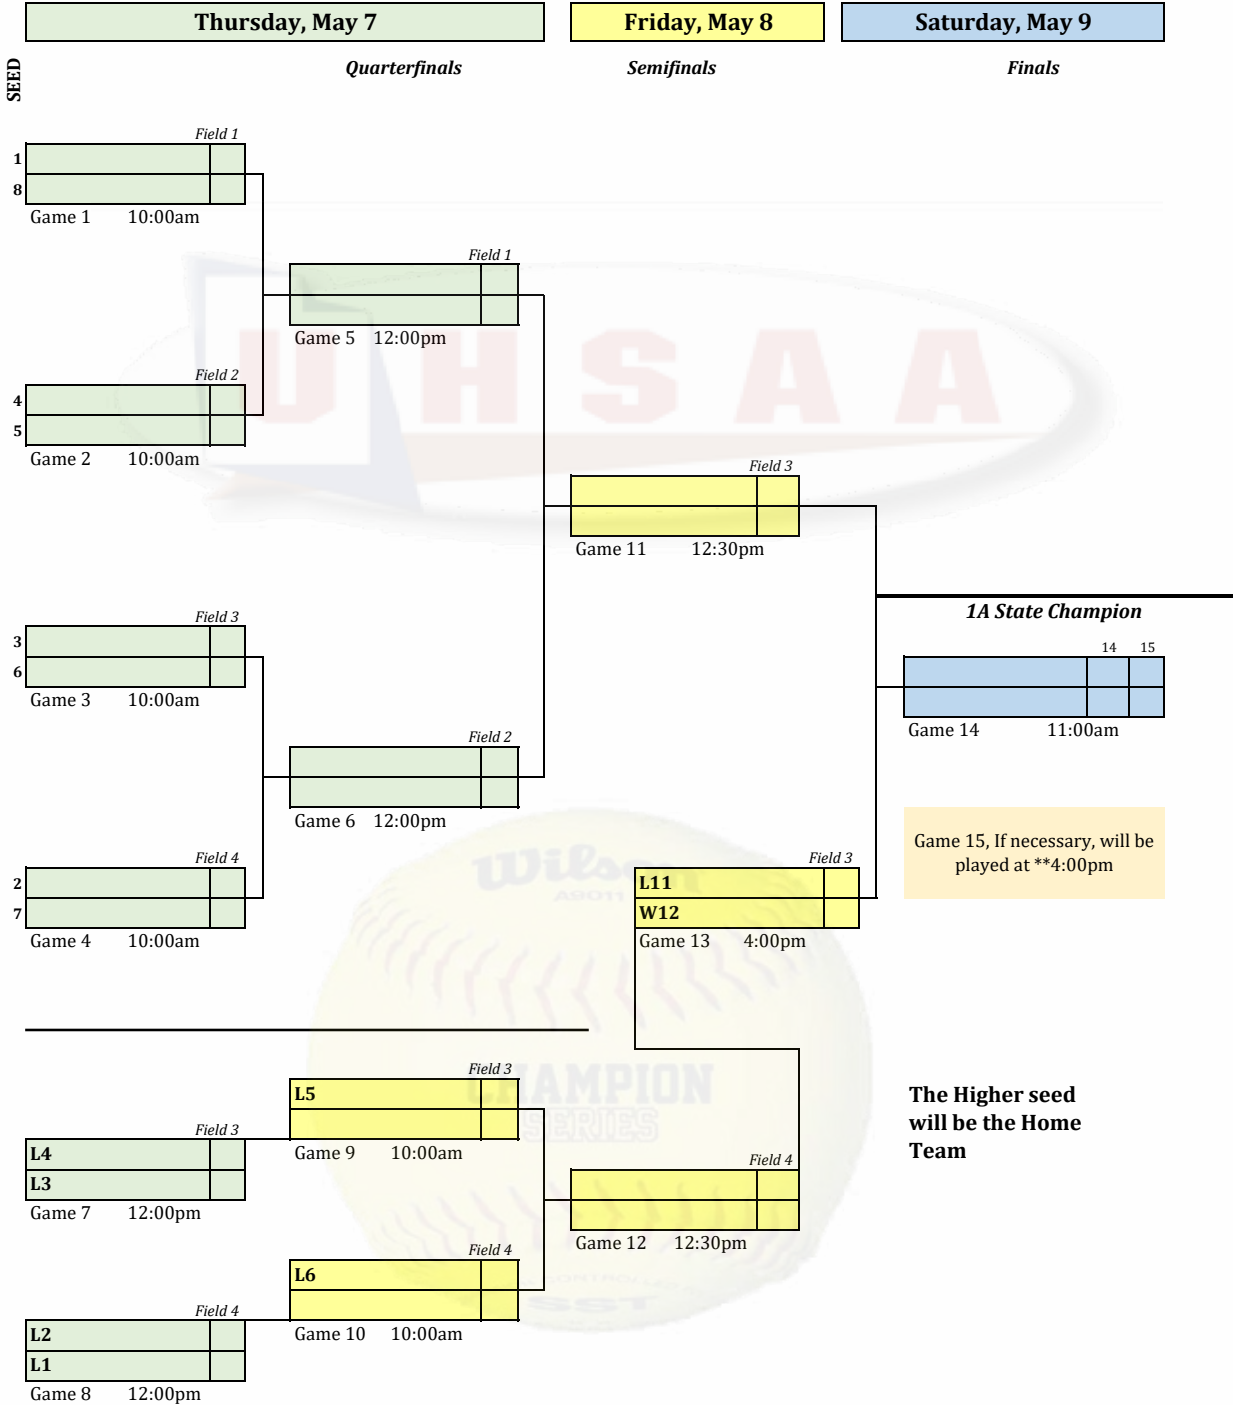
Thursday, May 7

Friday, May 8

Saturday, May 9

SEED

Quarterfinals

Semifinals

Finals

Field 1

1

8

Game 1 10:00am

Field 1

Game 5 12:00pm

Field 2

4

5

Game 2 10:00am

UHSAA

Field 3

Game 11 12:30pm

1A State Champion

Field 3

3

6

Game 3 10:00am

14 15

Game 14 11:00am

Field 2

Game 6 12:00pm

Game 15, If necessary, will be played at **4:00pm

Field 4

2

7

Game 4 10:00am

Wilson A9011

Field 3

L11

W12

Game 13 4:00pm

CHAMPION SERIES

Field 3

L5

Game 9 10:00am

Field 3

L4

L3

Game 7 12:00pm

The Higher seed will be the Home Team

Field 4

Game 12 12:30pm

Field 4

L6

Game 10 10:00am

Field 4

L2

L1

Game 8 12:00pm